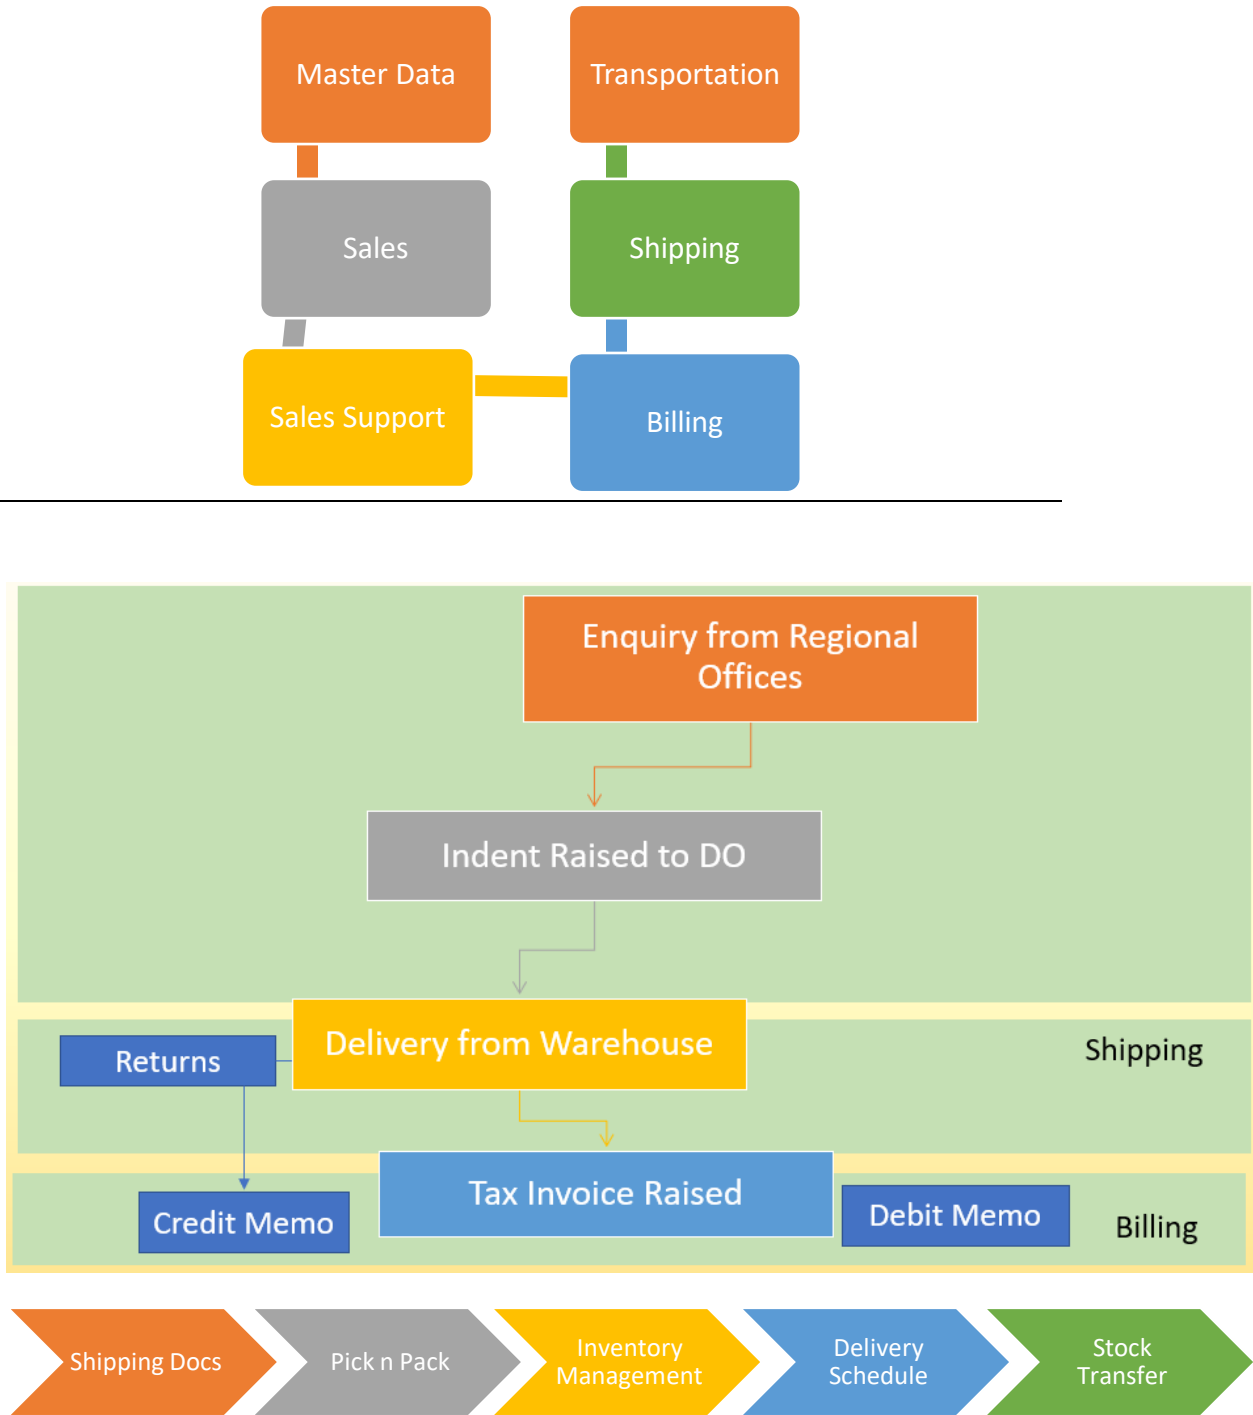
Master Data

Transportation

Sales

Shipping

Sales Support

Billing

Enquiry from Regional Offices

Indent Raised to DO

Returns

Delivery from Warehouse

Shipping

Credit Memo

Tax Invoice Raised

Debit Memo

Billing

Shipping Docs

Pick n Pack

Inventory Management

Delivery Schedule

Stock Transfer